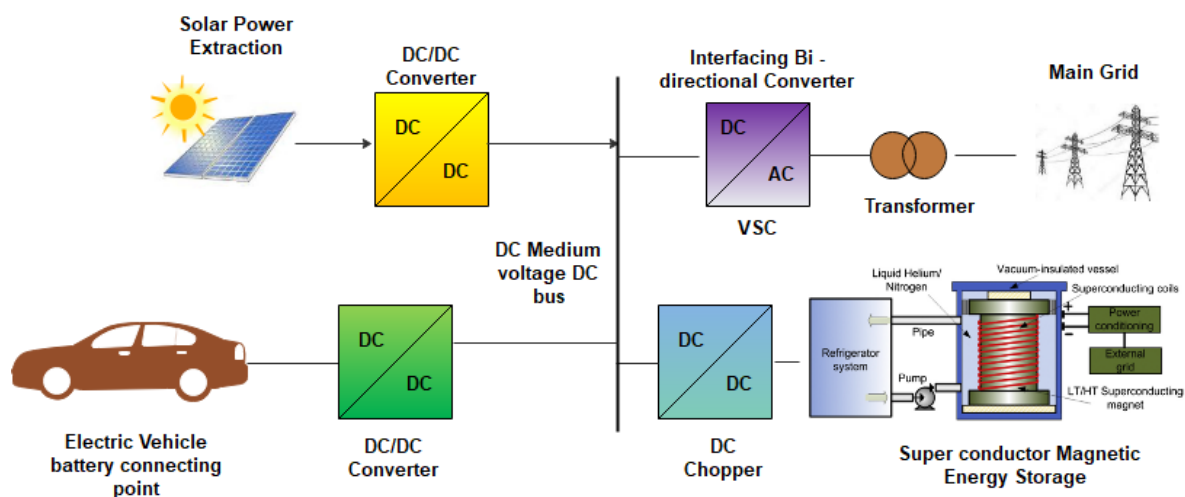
Solar Power Extraction

DC/DC Converter

DC

DC

Interfacing Bi - directional Converter

DC

AC

VSC

Transformer

Main Grid

DC Medium voltage DC bus

Electric Vehicle battery connecting point

DC

DC

DC/DC Converter

DC

DC

DC Chopper

Refrigerator system

Liquid Helium/ Nitrogen

Pipe

Pump

Vacuum-insulated vessel

Superconducting coils

+

-

Power conditioning

External grid

LT/HT Superconducting magnet

Super conductor Magnetic Energy Storage